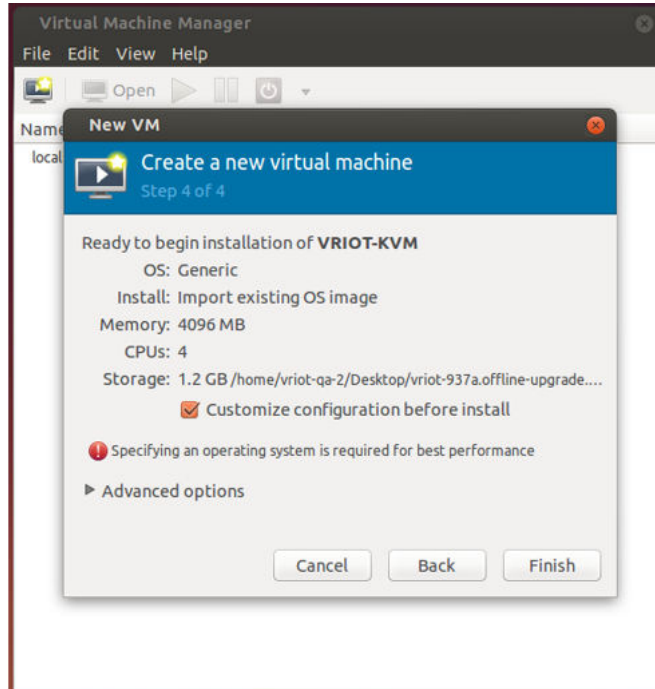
Virtual Machine Manager

File Edit View Help

Open

Name

local

New VM

Create a new virtual machine
Step 4 of 4

Ready to begin installation of **VRIOT-KVM**

OS: Generic
Install: Import existing OS image
Memory: 4096 MB
CPUs: 4
Storage: 1.2 GB /home/vriot-qa-2/Desktop/vriot-937a.offline-upgrade....

Customize configuration before install

Specifying an operating system is required for best performance

Advanced options

Cancel Back Finish